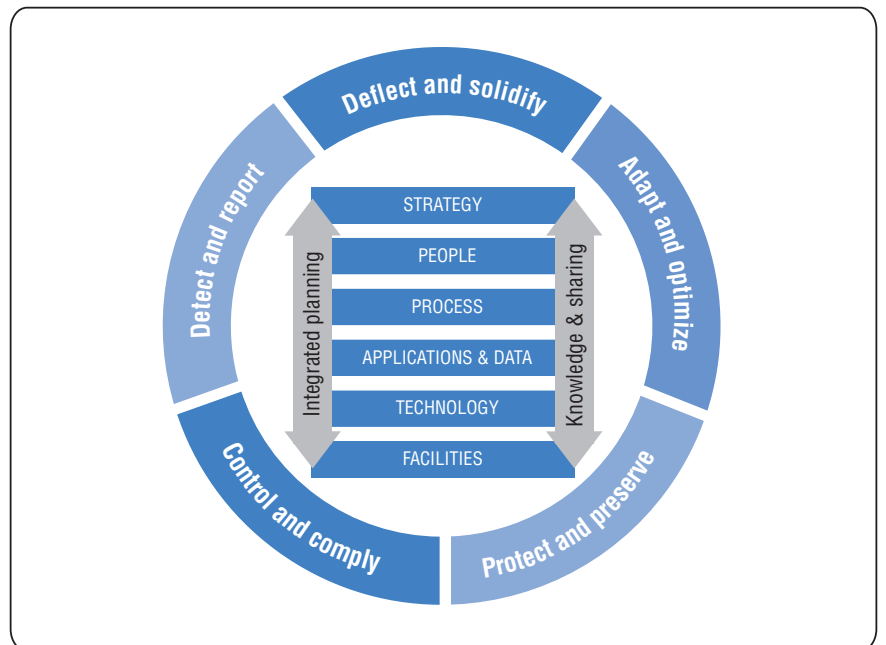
Deflect and solidify

Adapt and optimize

Protect and preserve

Control and comply

Detect and report

STRATEGY

PEOPLE

PROCESS

APPLICATIONS & DATA

TECHNOLOGY

FACILITIES

Integrated planning

Knowledge & sharing